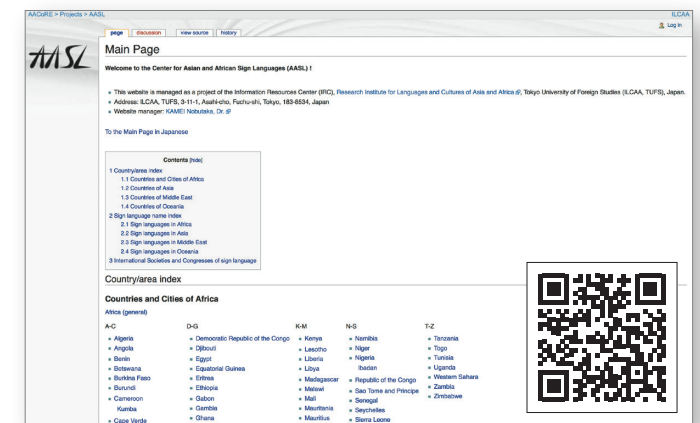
AACoRE > Projects > AASL

ILCAA
Log in

page | discussion | view source | history

AASL

Main Page

Welcome to the Center for Asian and African Sign Languages (AASL) !

- This website is managed as a project of the Information Resources Center (IRC), Research Institute for Languages and Cultures of Asia and Africa, Tokyo University of Foreign Studies (ILCAA, TUFS), Japan.
- Address: ILCAA, TUFS, 3-11-1, Asahi-cho, Fuchu-shi, Tokyo, 183-8534, Japan
- Website manager: KAMEI Nobutaka, Dr.

To the Main Page in Japanese

Contents [hide]
1 Country/area index
1.1 Countries and Cities of Africa
1.2 Countries of Asia
1.3 Countries of Middle East
1.4 Countries of Oceania
2 Sign language name index
2.1 Sign languages in Africa
2.2 Sign languages in Asia
2.3 Sign languages in Middle East
2.4 Sign languages in Oceania
3 International Societies and Congresses of sign language

Country/area index

Countries and Cities of Africa

Africa (general)

A-C
- Algeria
- Angola
- Benin
- Botswana
- Burkina Faso
- Burundi
- Cameroon
Kumba
- Cape Verde

D-G
- Democratic Republic of the Congo
- Djibouti
- Egypt
- Equatorial Guinea
- Eritrea
- Ethiopia
- Gabon
- Gambia
- Ghana

K-M
- Kenya
- Lesotho
- Liberia
- Libya
- Madagascar
- Malawi
- Mali
- Mauritania
- Mauritius

N-S
- Namibia
- Niger
- Nigeria
Ibadan
- Republic of the Congo
- Sao Tome and Principe
- Senegal
- Seychelles
- Sierra Leone

T-Z
- Tanzania
- Togo
- Tunisia
- Uganda
- Western Sahara
- Zambia
- Zimbabwe